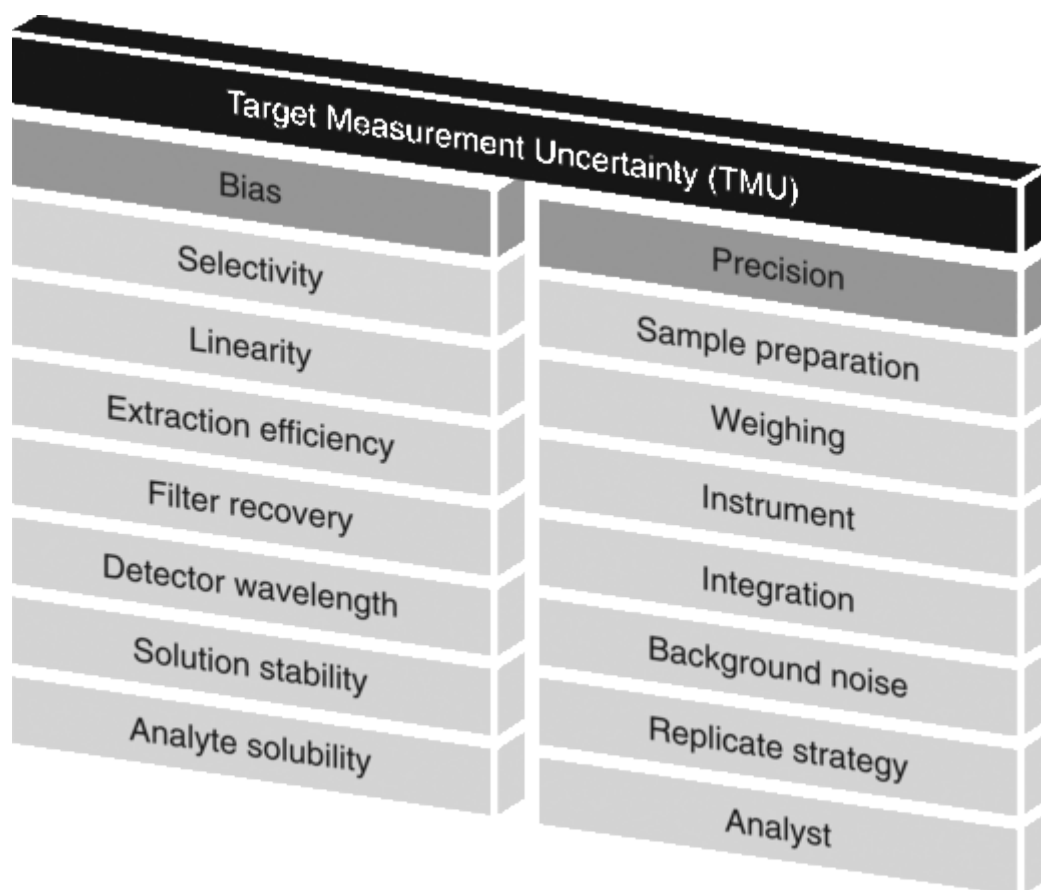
Target Measurement Uncertainty (TMU)

Bias
Selectivity
Linearity
Extraction efficiency
Filter recovery
Detector wavelength
Solution stability
Analyte solubility

Precision
Sample preparation
Weighing
Instrument
Integration
Background noise
Replicate strategy
Analyst